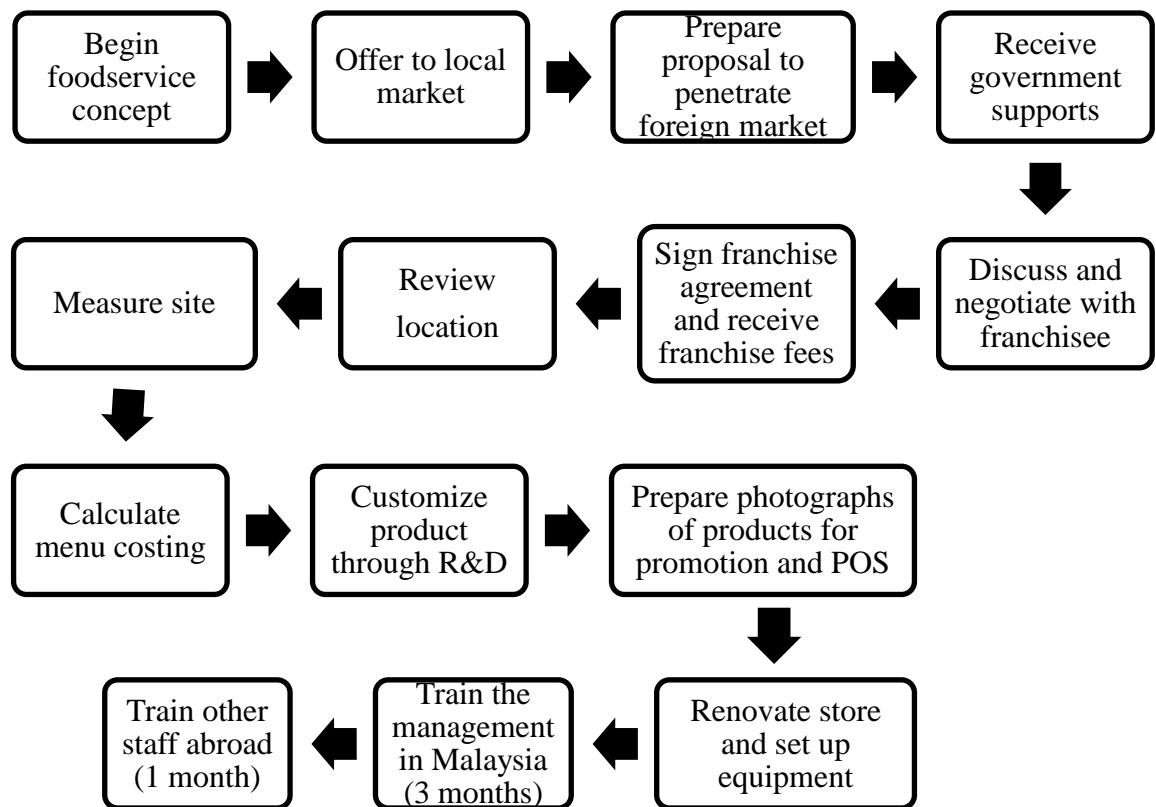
Begin foodservice concept

Offer to local market

Prepare proposal to penetrate foreign market

Receive government supports

Discuss and negotiate with franchisee

Sign franchise agreement and receive franchise fees

Review location

Measure site

Calculate menu costing

Customize product through R&D

Prepare photographs of products for promotion and POS

Renovate store and set up equipment

Train the management in Malaysia (3 months)

Train other staff abroad (1 month)